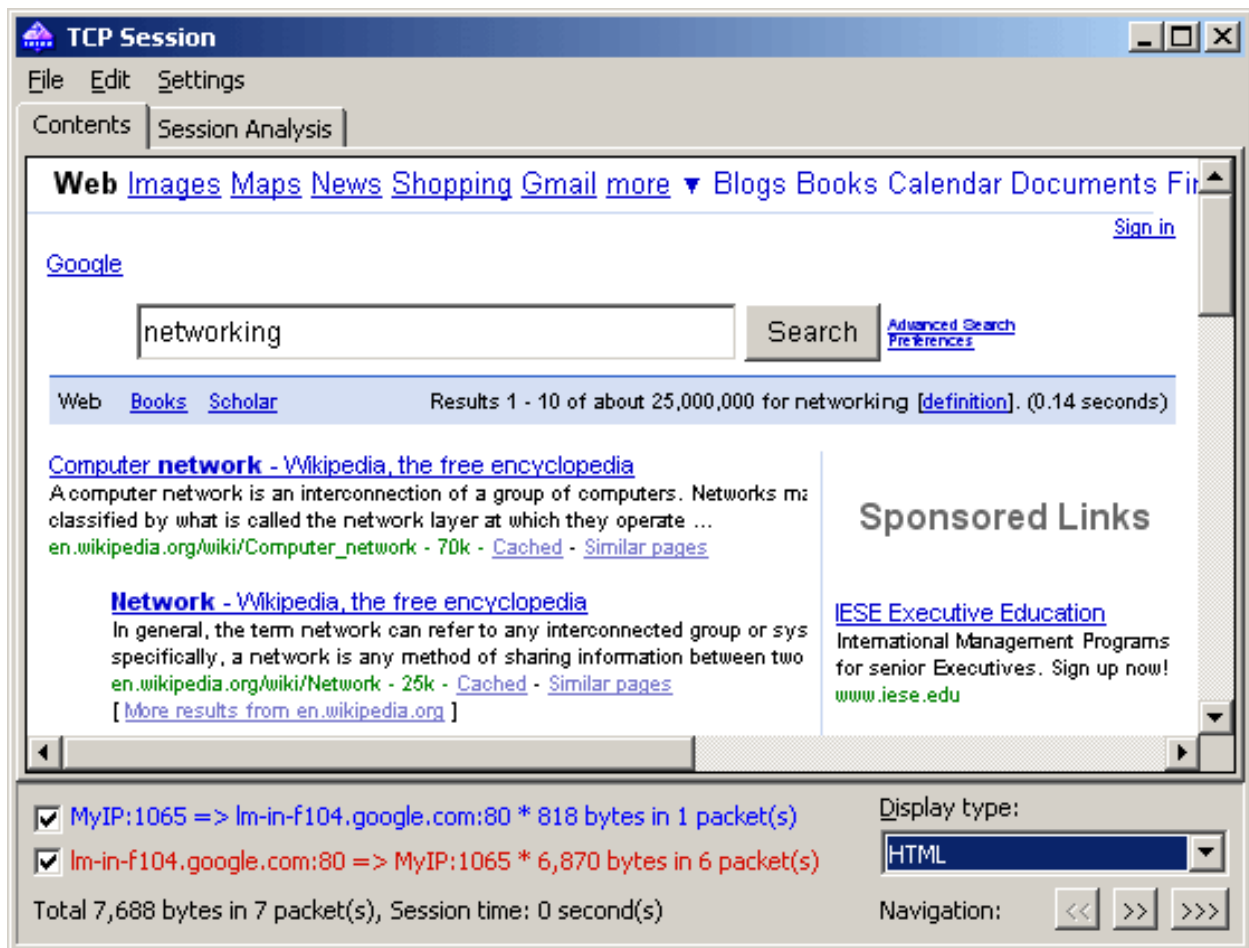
TCP Session

File Edit Settings

Contents | Session Analysis

Web Images Maps News Shopping Gmail more ▼ Blogs Books Calendar Documents Fi

Sign in

Google

networking

Search

Advanced Search
Preferences

Web Books Scholar

Results 1 - 10 of about 25,000,000 for networking [definition]. (0.14 seconds)

Computer network - Wikipedia, the free encyclopedia
A computer network is an interconnection of a group of computers. Networks ma classified by what is called the network layer at which they operate ...
en.wikipedia.org/wiki/Computer_network - 70k - Cached - Similar pages

Network - Wikipedia, the free encyclopedia
In general, the term network can refer to any interconnected group or sys specifically, a network is any method of sharing information between two
en.wikipedia.org/wiki/Network - 25k - Cached - Similar pages
[ More results from en.wikipedia.org ]

Sponsored Links

IESE Executive Education
International Management Programs for senior Executives. Sign up now!
www.iese.edu

MyIP:1065 => lm-in-f104.google.com:80 * 818 bytes in 1 packet(s)

lm-in-f104.google.com:80 => MyIP:1065 * 6,870 bytes in 6 packet(s)

Total 7,688 bytes in 7 packet(s), Session time: 0 second(s)

Display type:

HTML

Navigation: << >> >>>